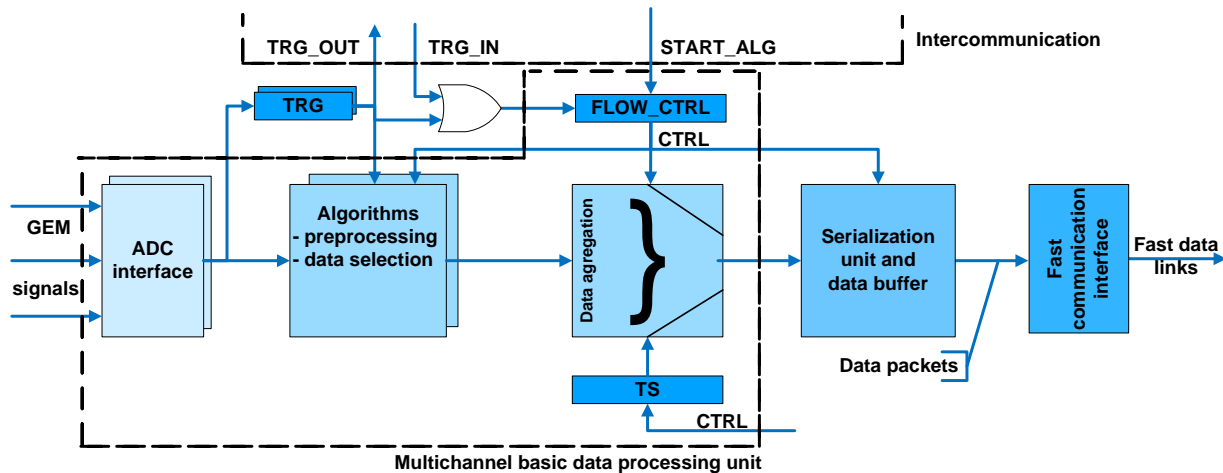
TRG_OUT
TRG_IN
START_ALG
Intercommunication
TRG
FLOW_CTRL
CTRL
GEM
signals
ADC interface
Algorithms
- preprocessing
- data selection
Data agregation
Serialization unit and data buffer
Fast communication interface
Fast data links
Data packets
TS
CTRL
Multichannel basic data processing unit